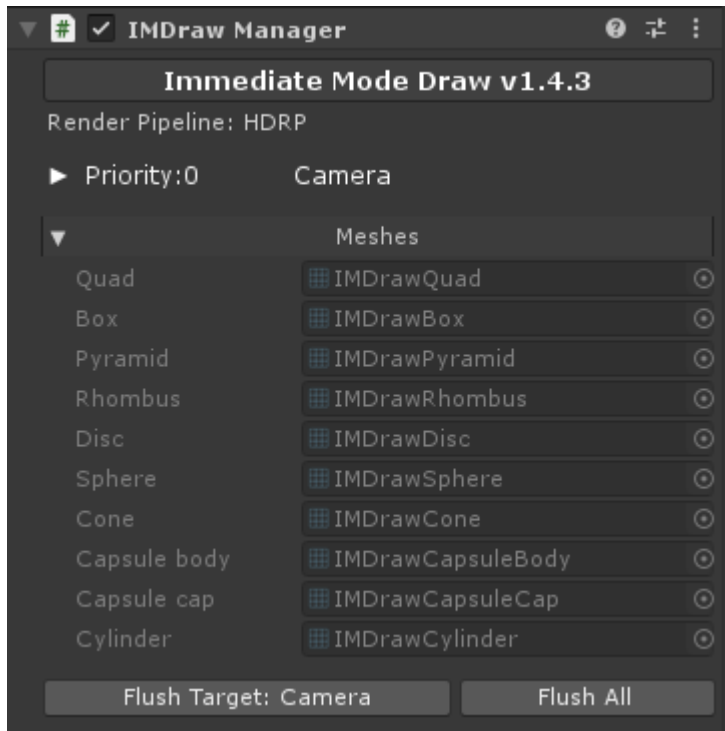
IMDraw Manager

Immediate Mode Draw v1.4.3

Render Pipeline: HDRP

Priority:0 Camera

Meshes

| | |
|---|---|
| Quad | IMDrawQuad |
| Box | IMDrawBox |
| Pyramid | IMDrawPyramid |
| Rhombus | IMDrawRhombus |
| Disc | IMDrawDisc |
| Sphere | IMDrawSphere |
| Cone | IMDrawCone |
| Capsule body | IMDrawCapsuleBody |
| Capsule cap | IMDrawCapsuleCap |
| Cylinder | IMDrawCylinder |

Flush Target: Camera Flush All